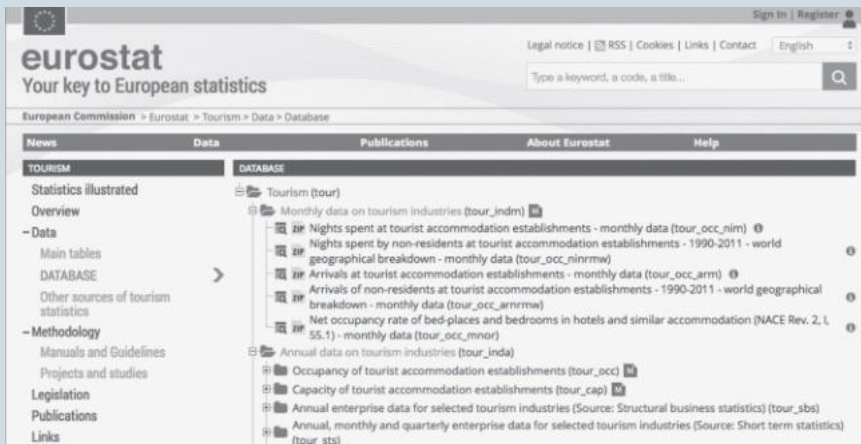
Sign In | Register

eurostat
Your key to European statistics

Legal notice | RSS | Cookies | Links | Contact English

Type a keyword, a code, a title...

European Commission > Eurostat > Tourism > Data > Database

News Data Publications About Eurostat Help

TOURISM

Statistics illustrated
Overview
– Data
Main tables
DATABASE
Other sources of tourism statistics
– Methodology
Manuals and Guidelines
Projects and studies
Legislation
Publications
Links

DATABASE

Tourism (tour)
Monthly data on tourism industries (tour_indm)
ZIP Nights spent at tourist accommodation establishments - monthly data (tour_occ_nim)
ZIP Nights spent by non-residents at tourist accommodation establishments - 1990-2011 - world geographical breakdown - monthly data (tour_occ_ninrmw)
ZIP Arrivals at tourist accommodation establishments - monthly data (tour_occ_arm)
ZIP Arrivals of non-residents at tourist accommodation establishments - 1990-2011 - world geographical breakdown - monthly data (tour_occ_arnrmw)
ZIP Net occupancy rate of bed-places and bedrooms in hotels and similar accommodation (NACE Rev. 2, I, 55.1) - monthly data (tour_occ_mnor)
Annual data on tourism industries (tour_inda)
Occupancy of tourist accommodation establishments (tour_occ)
Capacity of tourist accommodation establishments (tour_cap)
Annual enterprise data for selected tourism industries (Source: Structural business statistics) (tour_sbs)
Annual, monthly and quarterly enterprise data for selected tourism industries (Source: Short term statistics) (tour_sts)